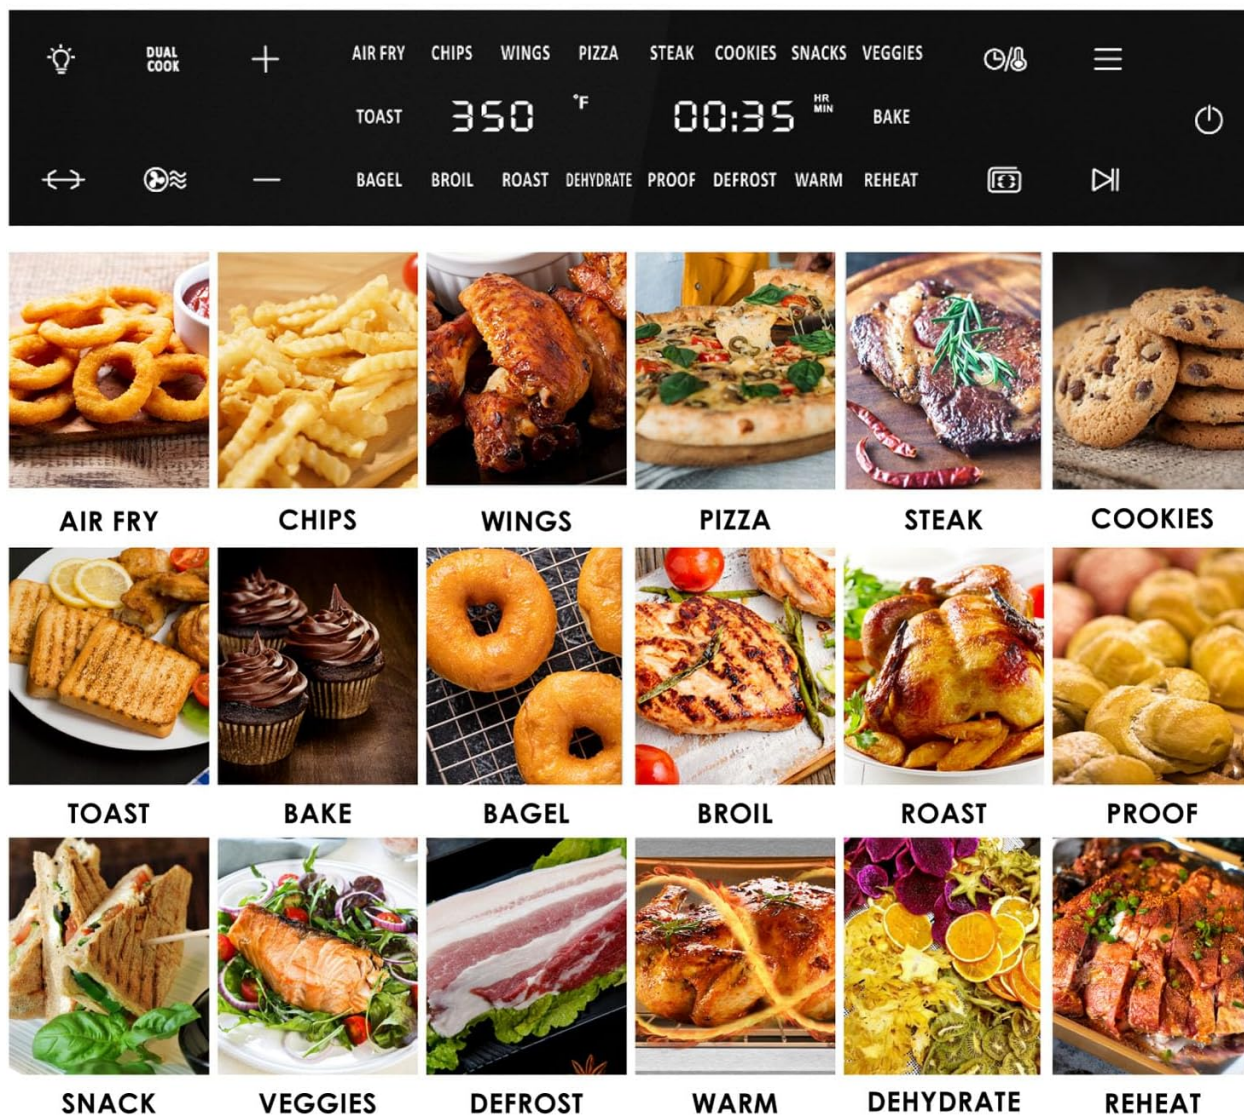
DUAL COOK

+

AIR FRY CHIPS WINGS PIZZA STEAK COOKIES SNACKS VEGGIES

TOAST 350 °F 00:35 HR MIN BAKE

—

BAGEL BROIL ROAST DEHYDRATE PROOF DEFROST WARM REHEAT

AIR FRY

CHIPS

WINGS

PIZZA

STEAK

COOKIES

TOAST

BAKE

BAGEL

BROIL

ROAST

PROOF

SNACK

VEGGIES

DEFROST

WARM

DEHYDRATE

REHEAT